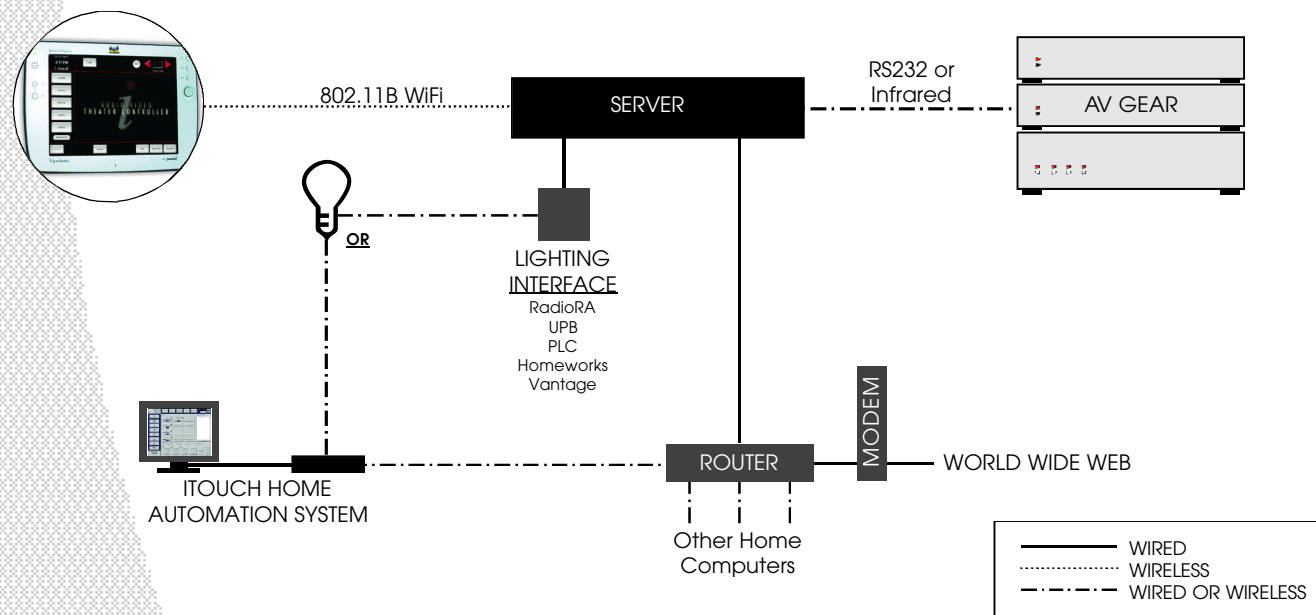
AUDIOVIDEO THEATER CONTROLLER

802.11B WiFi

SERVER

RS232 or Infrared

AV GEAR

OR

LIGHTING INTERFACE
RadioRA
UPB
PLC
Homeworks
Vantage

MODEM

ITOUCH HOME AUTOMATION SYSTEM

ROUTER

WORLD WIDE WEB

Other Home Computers

WIRED
WIRELESS
WIRED OR WIRELESS